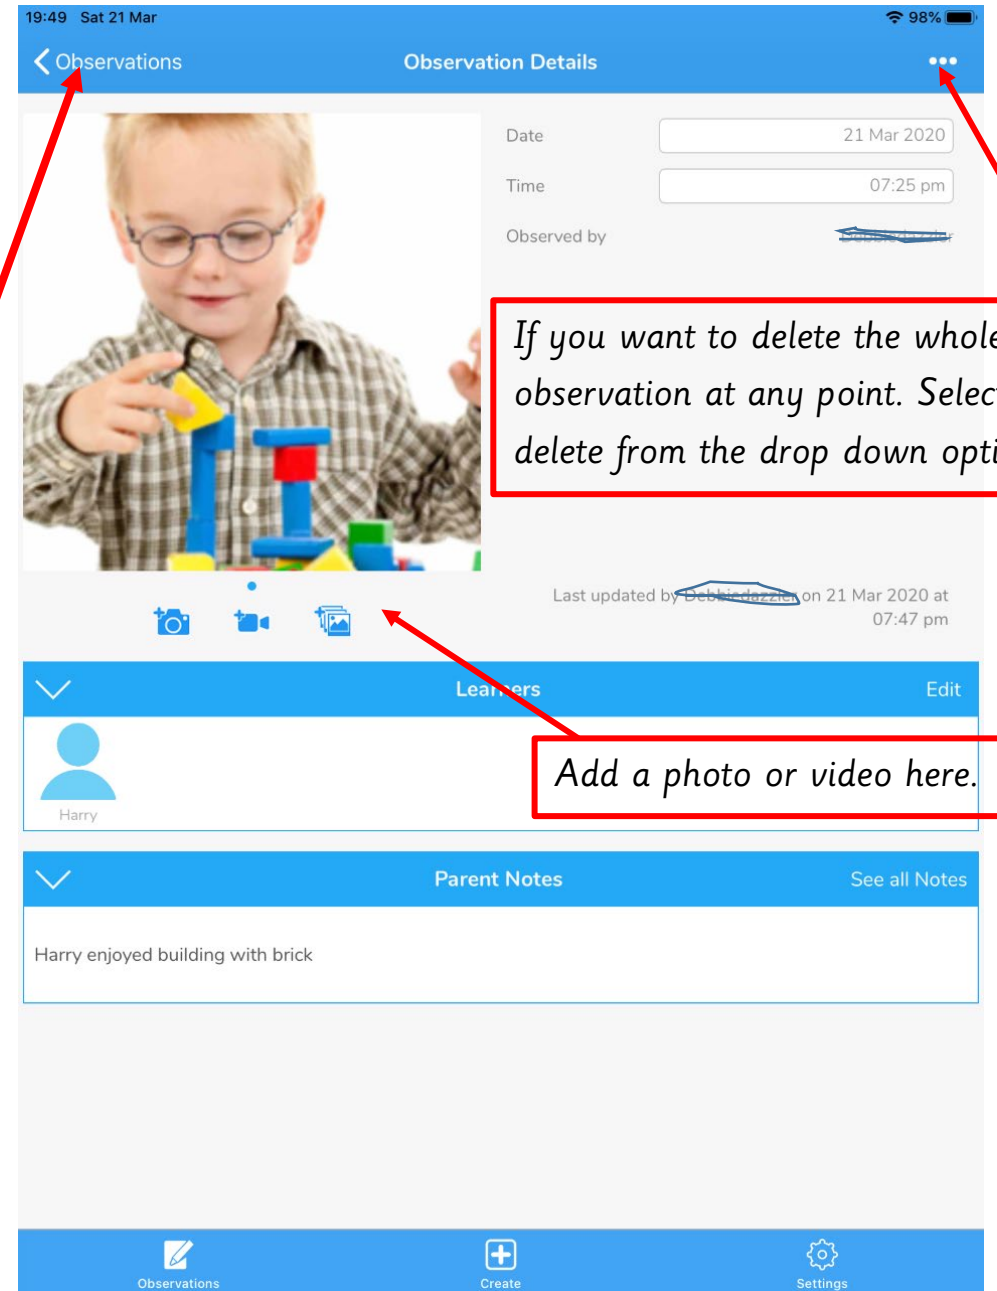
19:49 Sat 21 Mar
98%

Observations
Observation Details
•••

Date
21 Mar 2020
Time
07:25 pm
Observed by
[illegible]

If you want to delete the whol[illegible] observation at any point. Selec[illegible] delete from the drop down opt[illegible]

Last updated by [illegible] on 21 Mar 2020 at 07:47 pm

Learners
Edit

Harry

Add a photo or video here.

Parent Notes
See all Notes

Harry enjoyed building with brick

Observations
Create
Settings